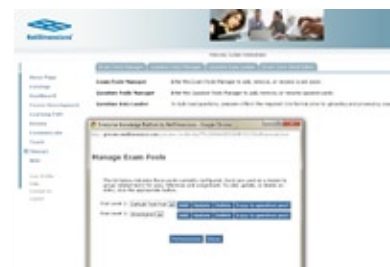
Manage Exam Pools

Exam Pools Manager
Enter the Exam Pools Manager to add, remove, or rename exam pools.

Question Pools Manager
Enter the Question Pools Manager to add, remove, or rename question pools.

Questions Data Loader
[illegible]